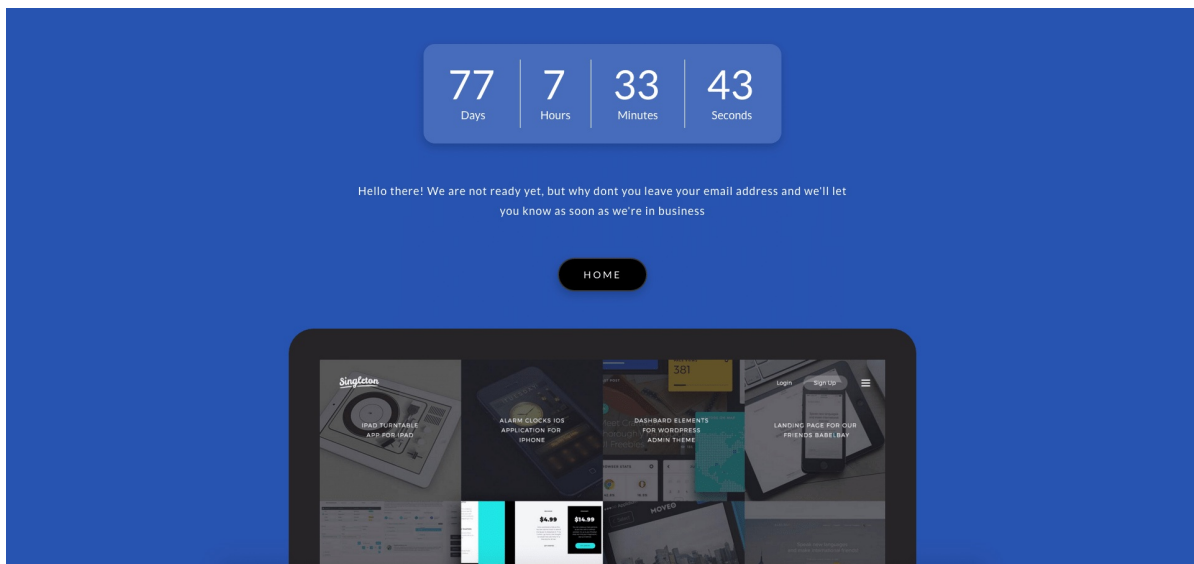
77
Days

7
Hours

33
Minutes

43
Seconds

Hello there! We are not ready yet, but why dont you leave your email address and we'll let you know as soon as we're in business

HOME

Singleton

Login Sign Up

IPAD TURNTABLE APP FOR IPAD

ALARM CLOCKS IOS APPLICATION FOR IPHONE

381

DASHBARD ELEMENTS FOR WORDPRESS ADMIN THEME

LANDING PAGE FOR OUR FRIENDS BABELBAY

$4.99

$14.99

MOVED